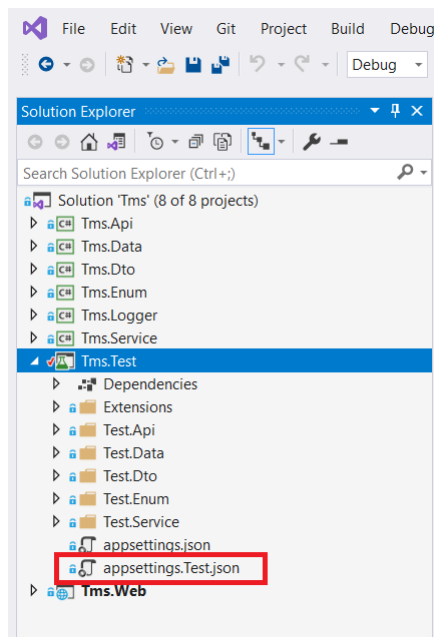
File Edit View Git Project Build Debug

Debug

Solution Explorer

Search Solution Explorer (Ctrl+;)

Solution 'Tms' (8 of 8 projects)
Tms.Api
Tms.Data
Tms.Dto
Tms.Enum
Tms.Logger
Tms.Service
Tms.Test
Dependencies
Extensions
Test.Api
Test.Data
Test.Dto
Test.Enum
Test.Service
appsettings.json
appsettings.Test.json
Tms.Web